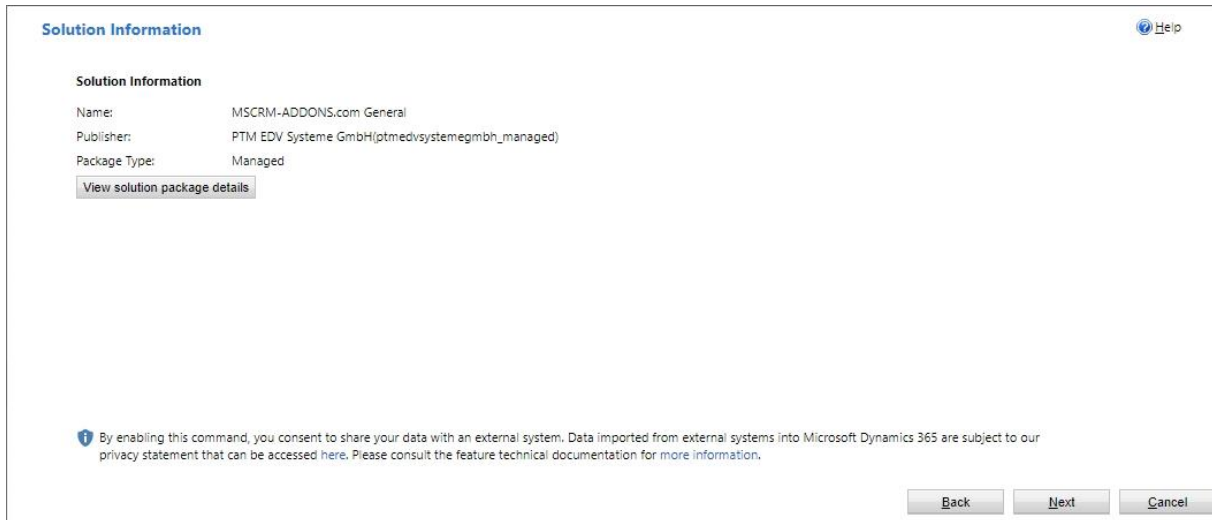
Solution Information

Help

Solution Information

Name: MSCRM-ADDONS.com General
Publisher: PTM EDV Systeme GmbH(ptmedvsystemegmbh_managed)
Package Type: Managed

View solution package details

By enabling this command, you consent to share your data with an external system. Data imported from external systems into Microsoft Dynamics 365 are subject to our privacy statement that can be accessed here. Please consult the feature technical documentation for more information.

Back Next Cancel